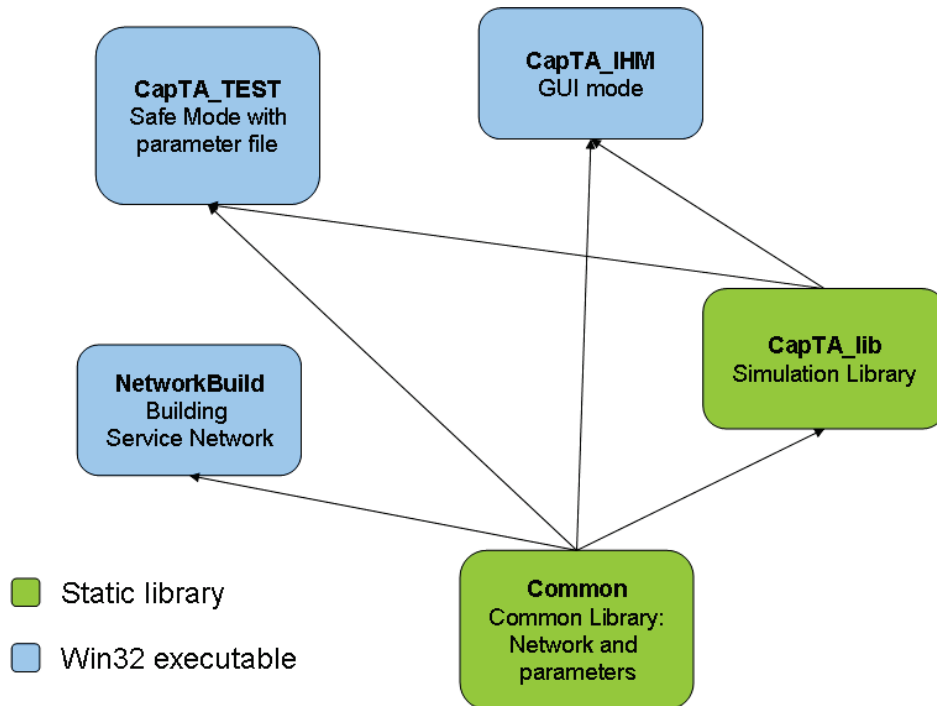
CapTA_TEST
Safe Mode with parameter file

CapTA_IHM
GUI mode

CapTA_lib
Simulation Library

NetworkBuild
Building Service Network

Common
Common Library: Network and parameters

Static library

Win32 executable